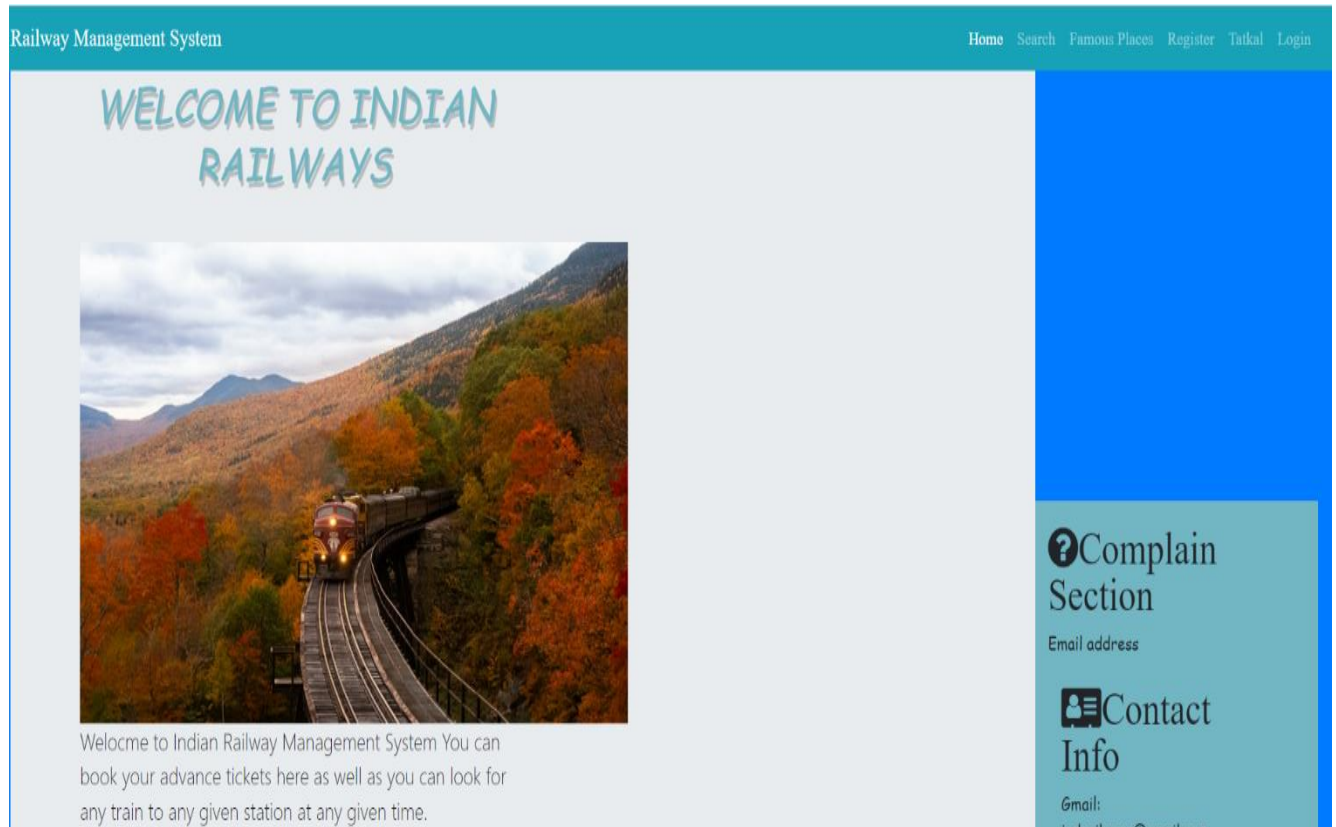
Railway Management System

Home Search Famous Places Register Tatkal Login

WELCOME TO INDIAN RAILWAYS

Welocme to Indian Railway Management System You can book your advance tickets here as well as you can look for any train to any given station at any given time.

Complain Section

Email address

Contact Info

Gmail:

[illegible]